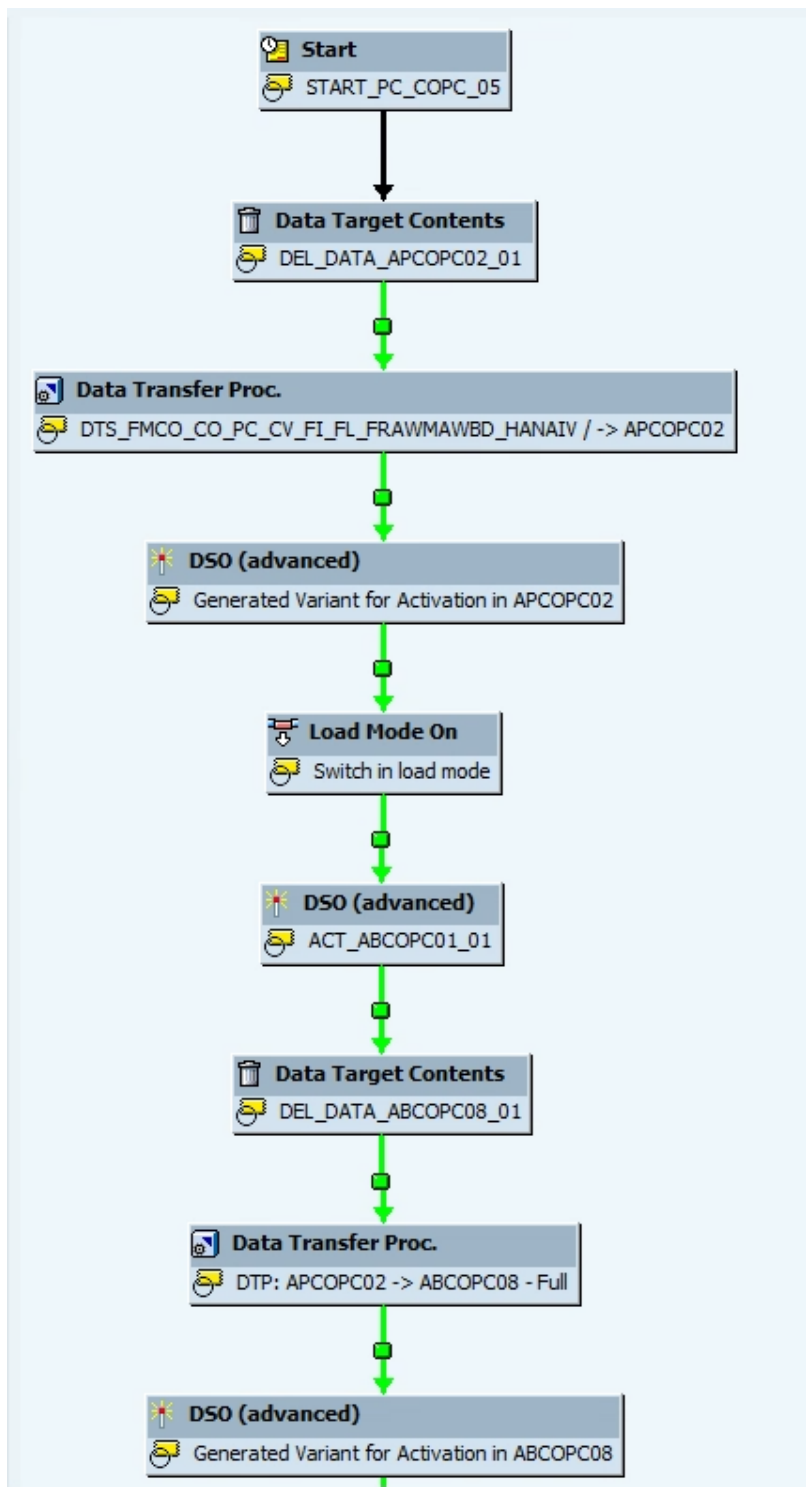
Start
START_PC_COPC_05

Data Target Contents
DEL_DATA_APCOPC02_01

Data Transfer Proc.
DTS_FMCO_CO_PC_CV_FI_FL_FRAWMAWBD_HANAIV / -> APCOPC02

DSO (advanced)
Generated Variant for Activation in APCOPC02

Load Mode On
Switch in load mode

DSO (advanced)
ACT_ABCOPC01_01

Data Target Contents
DEL_DATA_ABCOPC08_01

Data Transfer Proc.
DTP: APCOPC02 -> ABCOPC08 - Full

DSO (advanced)
Generated Variant for Activation in ABCOPC08